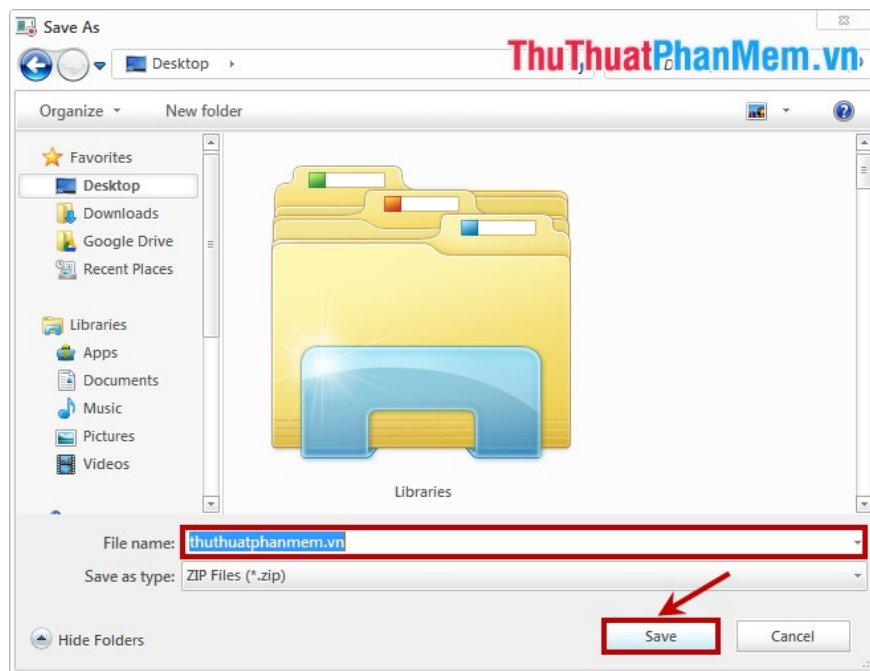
Save As

Desktop

ThuThuatPhanMem.vn

Organize

New folder

Favorites

Desktop

Downloads

Google Drive

Recent Places

Libraries

Apps

Documents

Music

Pictures

Videos

Libraries

File name: thuthuatphanmem.vn

Save as type: ZIP Files (*.zip)

Hide Folders

Save

Cancel